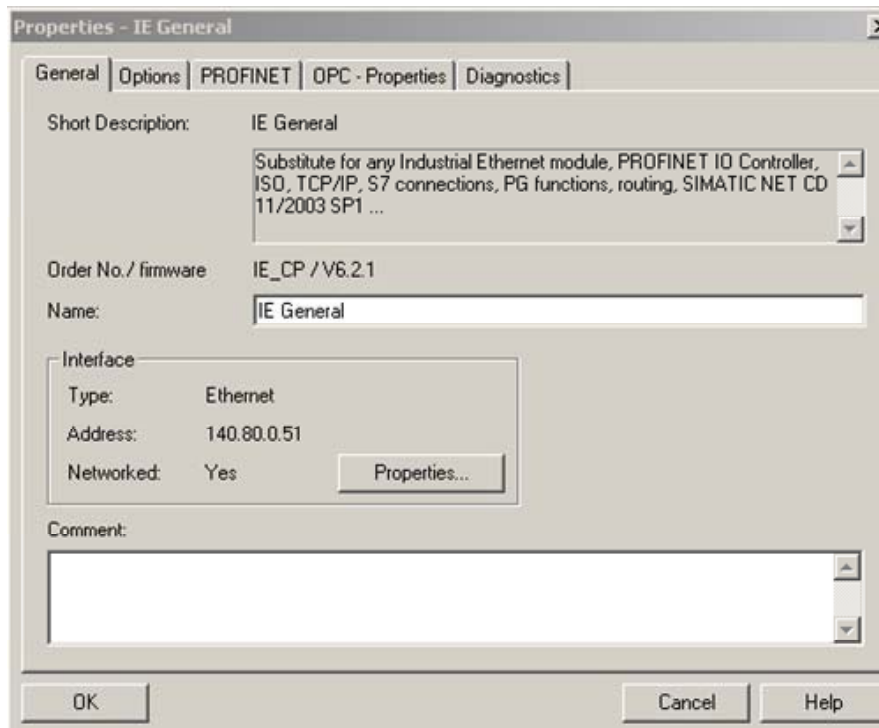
Properties - IE General

General | Options | PROFINET | OPC - Properties | Diagnostics

Short Description: IE General

Substitute for any Industrial Ethernet module, PROFINET IO Controller, ISO, TCP/IP, S7 connections, PG functions, routing, SIMATIC NET CD 11/2003 SP1 ...

Order No./ firmware IE_CP / V6.2.1

Name: IE General

Interface
Type: Ethernet
Address: 140.80.0.51
Networked: Yes
Properties...

Comment:

OK
Cancel
Help